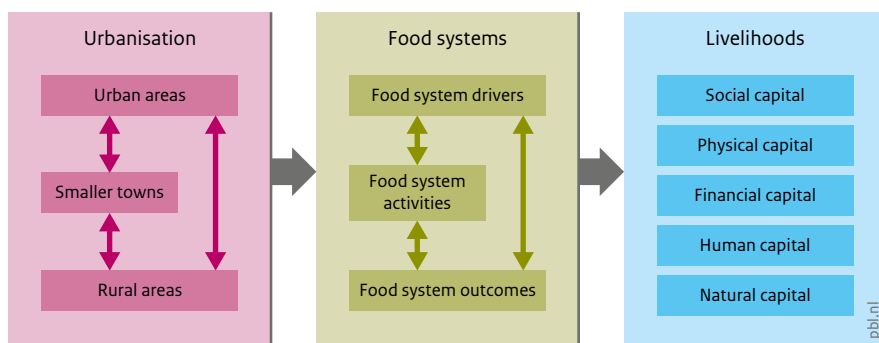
Urbanisation

Urban areas

Smaller towns

Rural areas

Food systems

Food system drivers

Food system activities

Food system outcomes

Livelihoods

Social capital

Physical capital

Financial capital

Human capital

Natural capital

pbl.nl